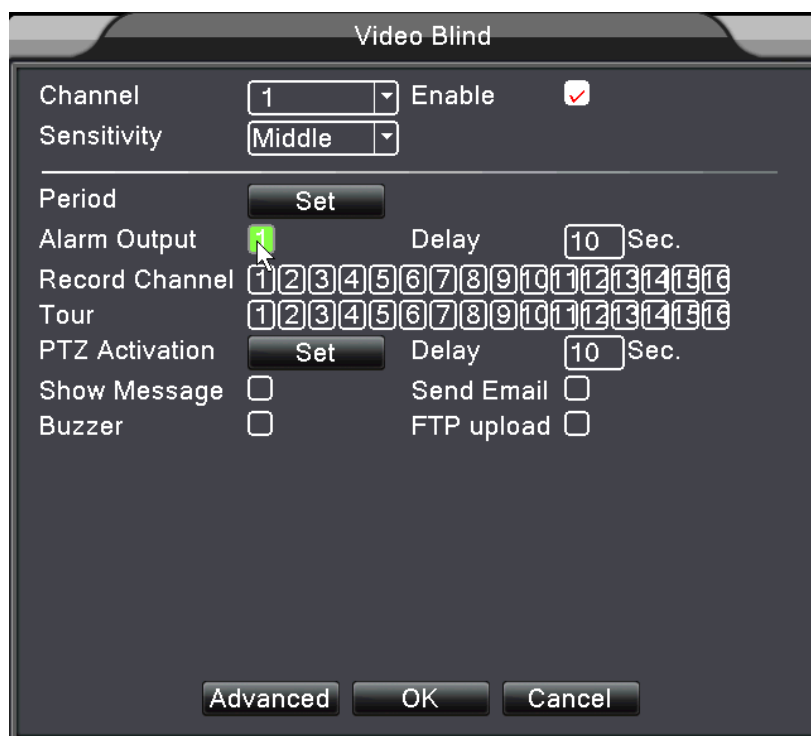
Video Blind

Channel 1 Enable
Sensitivity Middle

Period Set
Alarm Output 1 Delay 10 Sec.
Record Channel 1 2 3 4 5 6 7 8 9 10 11 12 13 14 15 16
Tour 1 2 3 4 5 6 7 8 9 10 11 12 13 14 15 16
PTZ Activation Set Delay 10 Sec.
Show Message Send Email
Buzzer FTP upload

Advanced OK Cancel